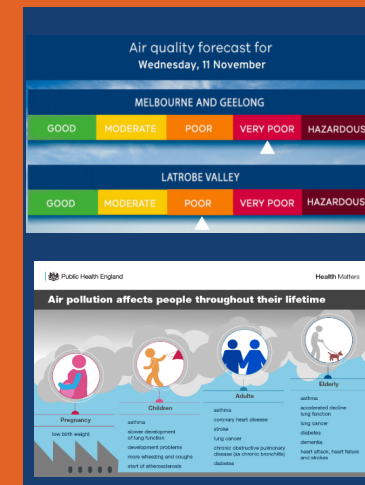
Air quality forecast for
Wednesday, 11 November

MELBOURNE AND GEELONG

GOOD MODERATE POOR VERY POOR HAZARDOUS

LATROBE VALLEY

GOOD MODERATE POOR VERY POOR HAZARDOUS

Public Health England

Health Matters

Air pollution affects people throughout their lifetime

Pregnancy
low birth weight

Children
asthma
slower development of lung function
development problems
more wheezing and coughs
start of atherosclerosis

Adults
asthma
coronary heart disease
stroke
lung cancer
chronic obstructive pulmonary disease (as chronic bronchitis)
diabetes

Elderly
asthma
accelerated decline lung function
lung cancer
diabetes
dementia
heart attack, heart failure and strokes